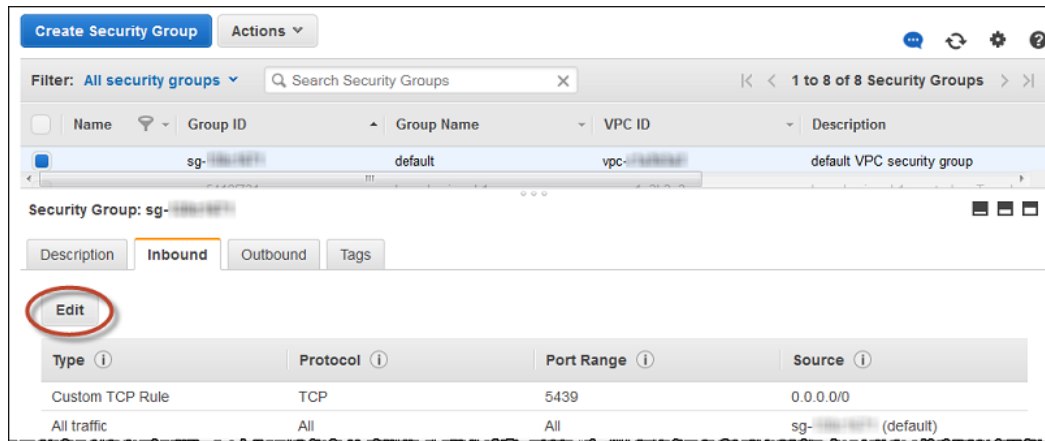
Create Security Group

Actions

Filter: All security groups

Search Security Groups

1 to 8 of 8 Security Groups

| Name | Group ID | Group Name | VPC ID | Description |
|---|---|---|---|---|
| | sg-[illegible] | default | vpc-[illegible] | default VPC security group |

Security Group: sg-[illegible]

Description Inbound Outbound Tags

Edit

| Type | Protocol | Port Range | Source |
|---|---|---|---|
| Custom TCP Rule | TCP | 5439 | 0.0.0.0/0 |
| All traffic | All | All | sg-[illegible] (default) |